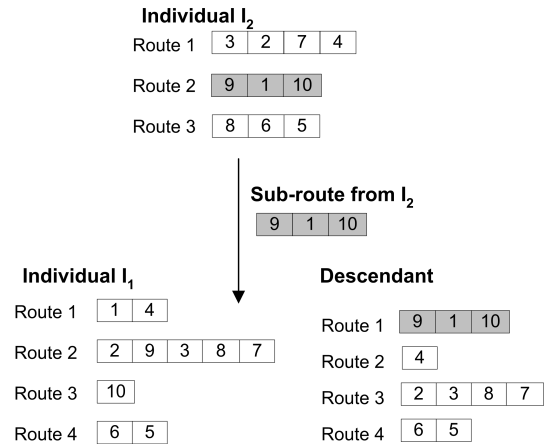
Individual $I_2$

Route 1 | 3 | 2 | 7 | 4

Route 2 | 9 | 1 | 10

Route 3 | 8 | 6 | 5

Sub-route from $I_2$

9 | 1 | 10

Individual $I_1$

Route 1 | 1 | 4

Route 2 | 2 | 9 | 3 | 8 | 7

Route 3 | 10

Route 4 | 6 | 5

Descendant

Route 1 | 9 | 1 | 10

Route 2 | 4

Route 3 | 2 | 3 | 8 | 7

Route 4 | 6 | 5